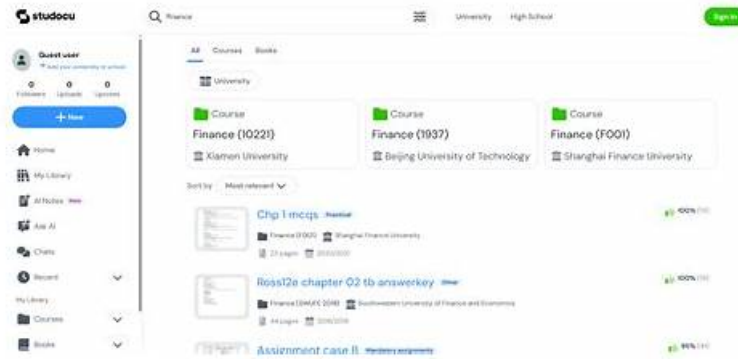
studocu

Finance

University High School

Sign in

Guest user
Add your university or school

0 Followers 0 Uploads 0 Upvotes

+ New

Home
My Library
AI Notes New
Ask AI
Chats
Recent
My Library
Courses
Books

All Courses Books

University

Course
Finance (10221)
Xiamen University

Course
Finance (1937)
Beijing University of Technology

Course
Finance (F001)
Shanghai Finance University

Sort by Most relevant

Chp 1 mcqs Practical
Finance (F001) Shanghai Finance University
23 pages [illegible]
100% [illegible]

Ross12e chapter 02 tb answerkey Other
Finance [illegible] Southwestern University of Finance and Economics
44 pages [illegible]
100% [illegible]

Assignment case II Mandatory assignments
95% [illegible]